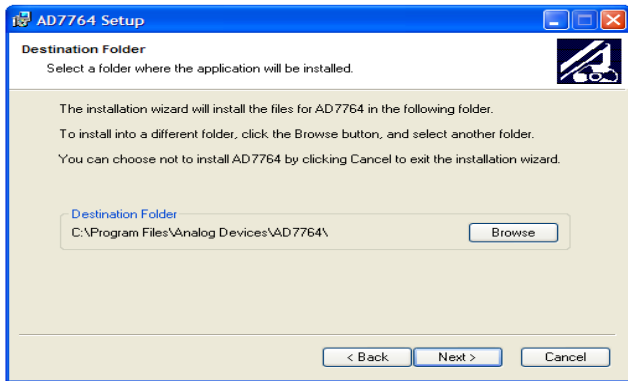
AD7764 Setup

Destination Folder

Select a folder where the application will be installed.

The installation wizard will install the files for AD7764 in the following folder.

To install into a different folder, click the Browse button, and select another folder.

You can choose not to install AD7764 by clicking Cancel to exit the installation wizard.

Destination Folder

C:\Program Files\Analog Devices\AD7764\

Browse

< Back

Next >

Cancel